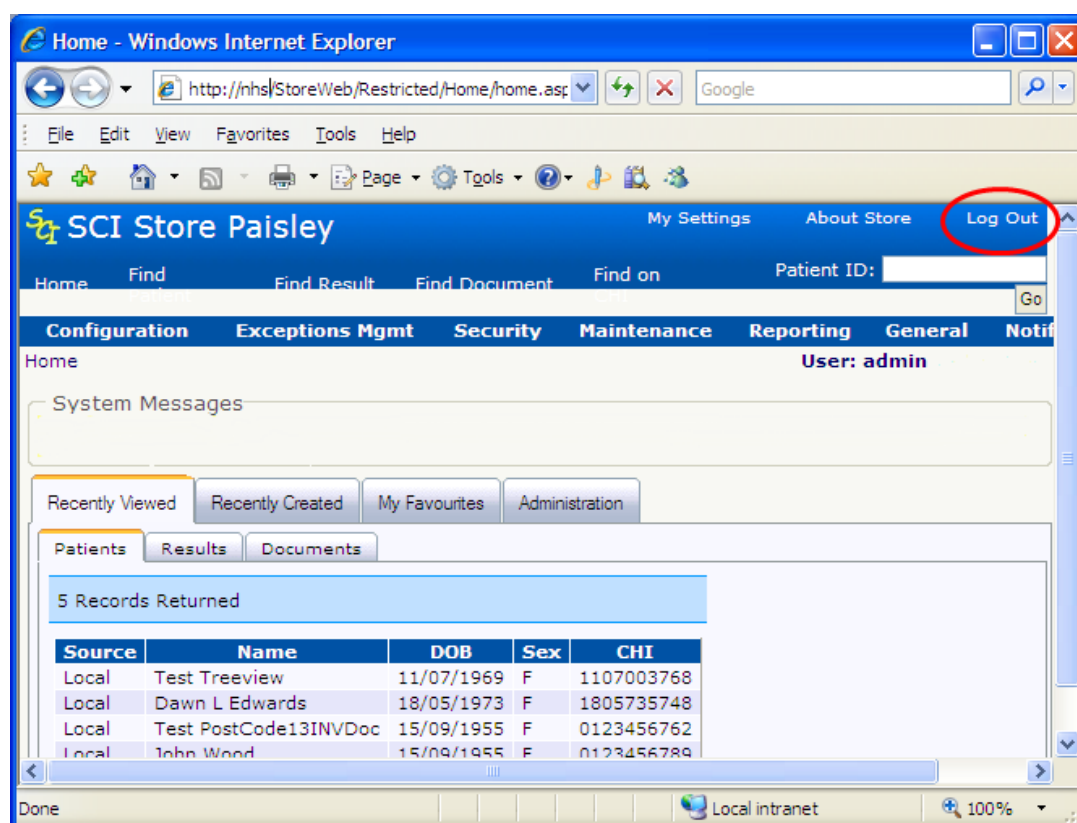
Home - Windows Internet Explorer

http://nhs/StoreWeb/Restricted/Home/home.asp

Google

File Edit View Favorites Tools Help

Page Tools

SCI Store Paisley

My Settings About Store Log Out

Home Find Patient Find Result Find Document Find on CHI

Patient ID:

Go

Configuration Exceptions Mgmt Security Maintenance Reporting General Notif

Home

User: admin

System Messages

Recently Viewed Recently Created My Favourites Administration

Patients Results Documents

5 Records Returned

| Source | Name | DOB | Sex | CHI |
|---|---|---|---|---|
| Local | Test Treeview | 11/07/1969 | F | 1107003768 |
| Local | Dawn L Edwards | 18/05/1973 | F | 1805735748 |
| Local | Test PostCode13INVDoc | 15/09/1955 | F | 0123456762 |
| Local | John Wood | 15/09/1955 | F | 0123456789 |

Done

Local intranet

100%